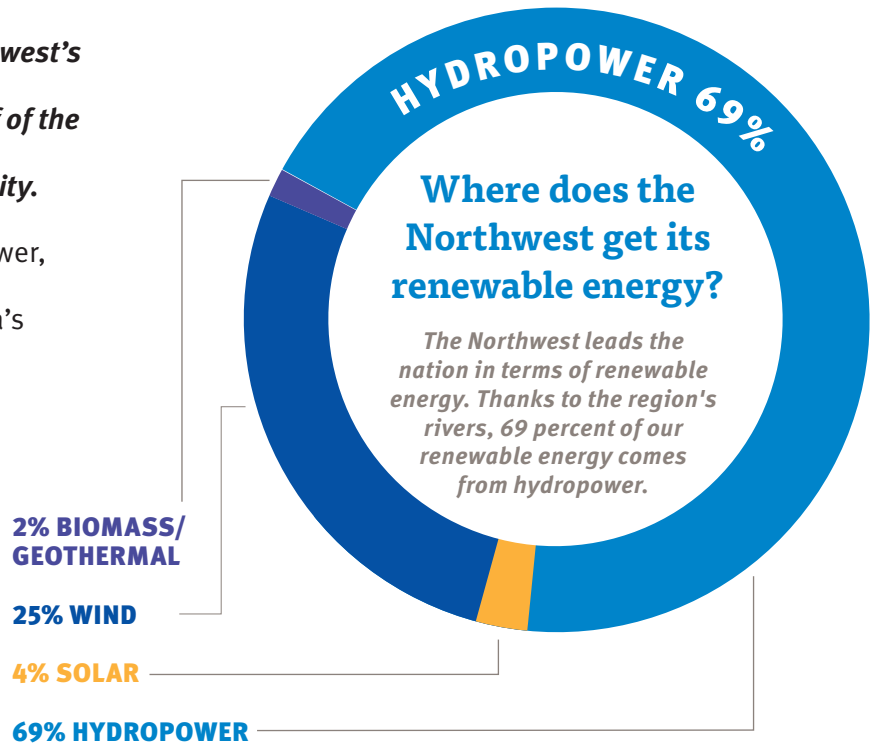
west's

f of the

ity.

wer,

n's

HYDROPOWER 69%

Where does the Northwest get its renewable energy?

The Northwest leads the nation in terms of renewable energy. Thanks to the region's rivers, 69 percent of our renewable energy comes from hydropower.

2% BIOMASS/ GEOTHERMAL

25% WIND

4% SOLAR

69% HYDROPOWER